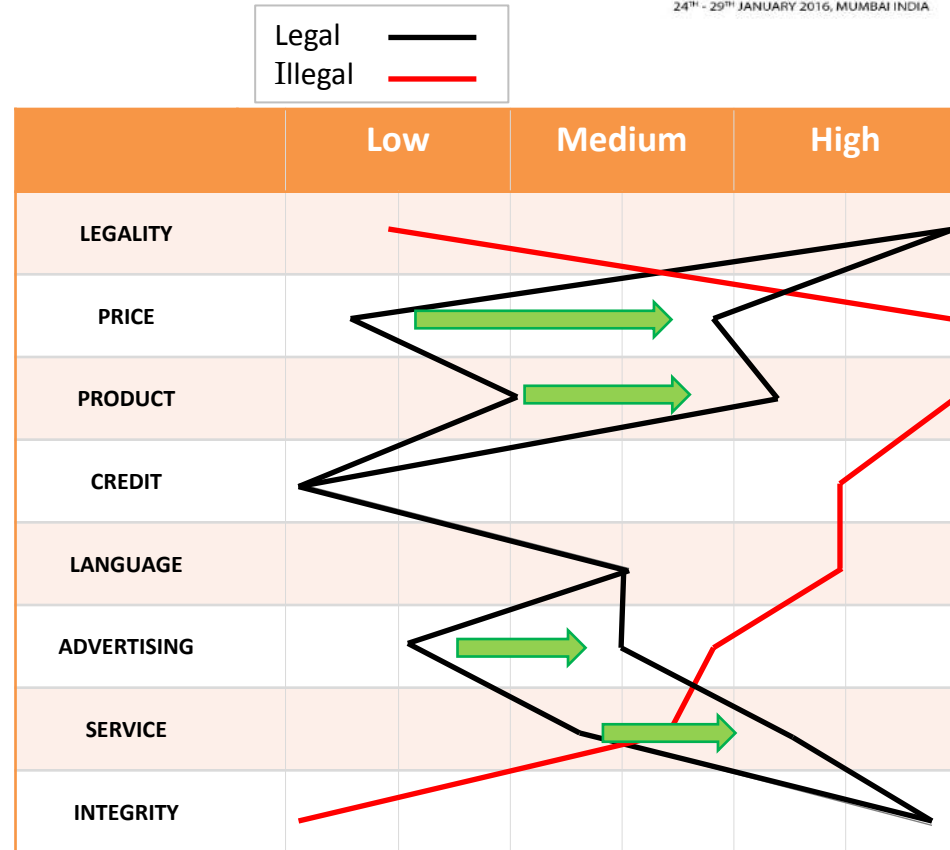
$24^{TH}$ - $29^{TH}$ JANUARY 2016, MUMBAI INDIA

Legal
Illegal

| | Low | Medium | High |
|---|---|---|---|
| LEGALITY | | | |
| PRICE | | | |
| PRODUCT | | | |
| CREDIT | | | |
| LANGUAGE | | | |
| ADVERTISING | | | |
| SERVICE | | | |
| INTEGRITY | | | |